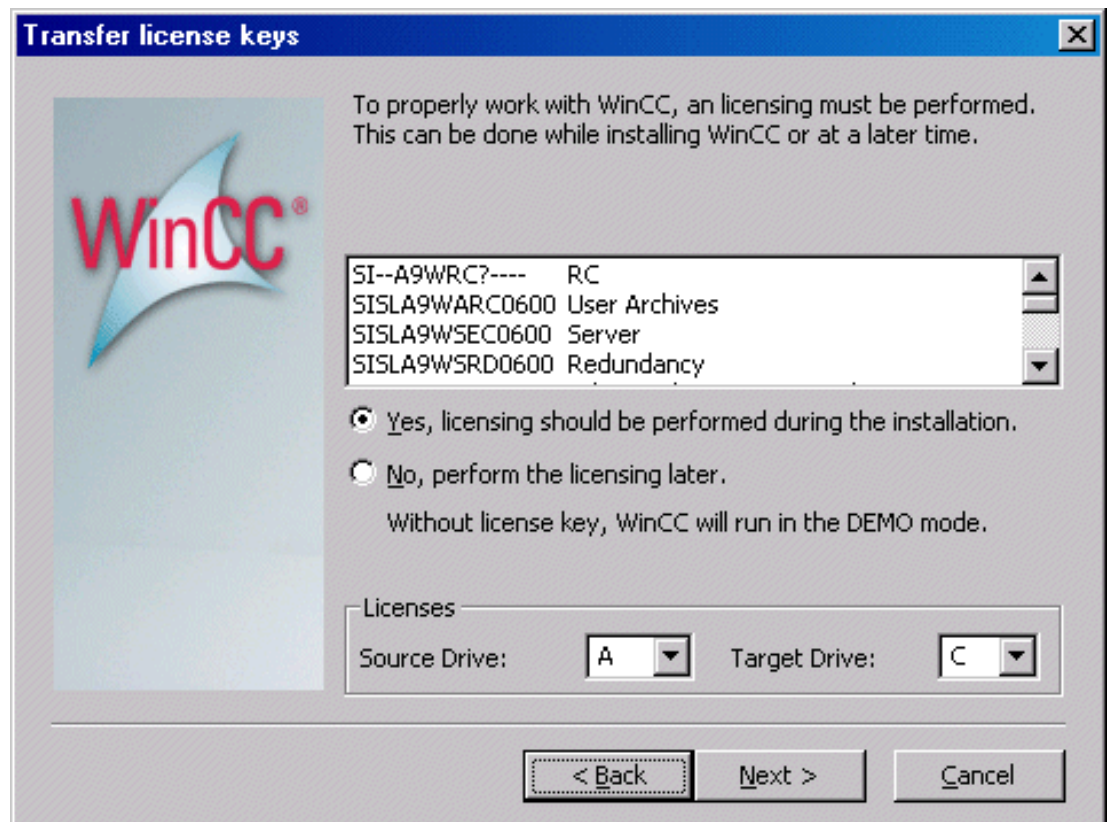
Transfer license keys

WinCC®

To properly work with WinCC, an licensing must be performed. This can be done while installing WinCC or at a later time.

| | |
|---|---|
| SI--A9WRC?---- | RC |
| SISLA9WARC0600 | User Archives |
| SISLA9WSEC0600 | Server |
| SISLA9WSRD0600 | Redundancy |
| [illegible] | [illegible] |

Yes, licensing should be performed during the installation.

No, perform the licensing later.

Without license key, WinCC will run in the DEMO mode.

Licenses

Source Drive: A

Target Drive: C

< Back

Next >

Cancel